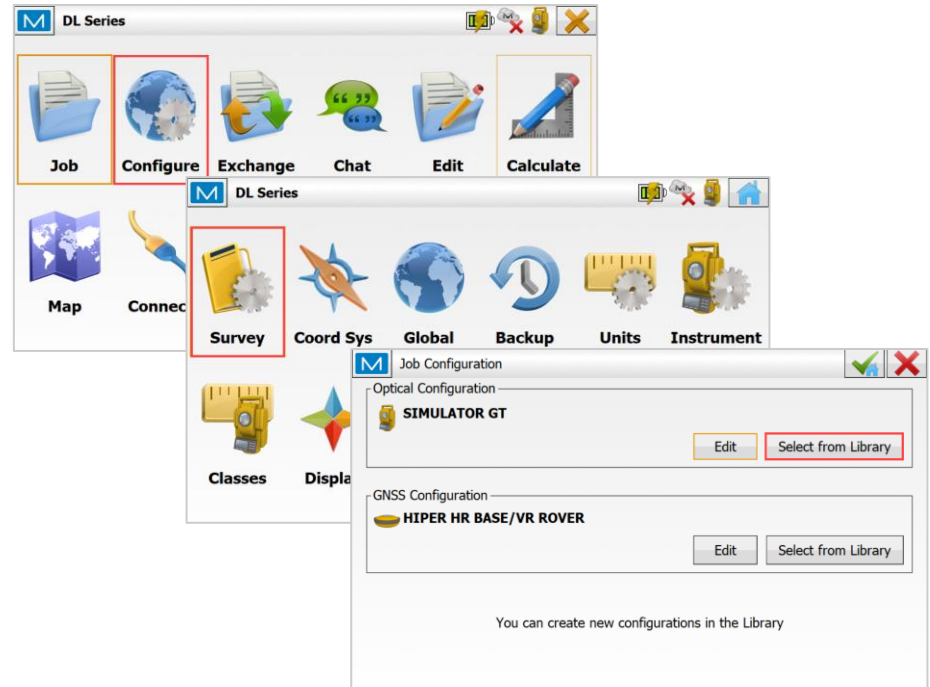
M DL Series

Job
Configure
Exchange
Chat
Edit
Calculate
Map
Connec

M DL Series

Survey
Coord Sys
Global
Backup
Units
Instrument
Classes
Displa

M Job Configuration

Optical Configuration
SIMULATOR GT
Edit
Select from Library

GNSS Configuration
HIPER HR BASE/VR ROVER
Edit
Select from Library

You can create new configurations in the Library